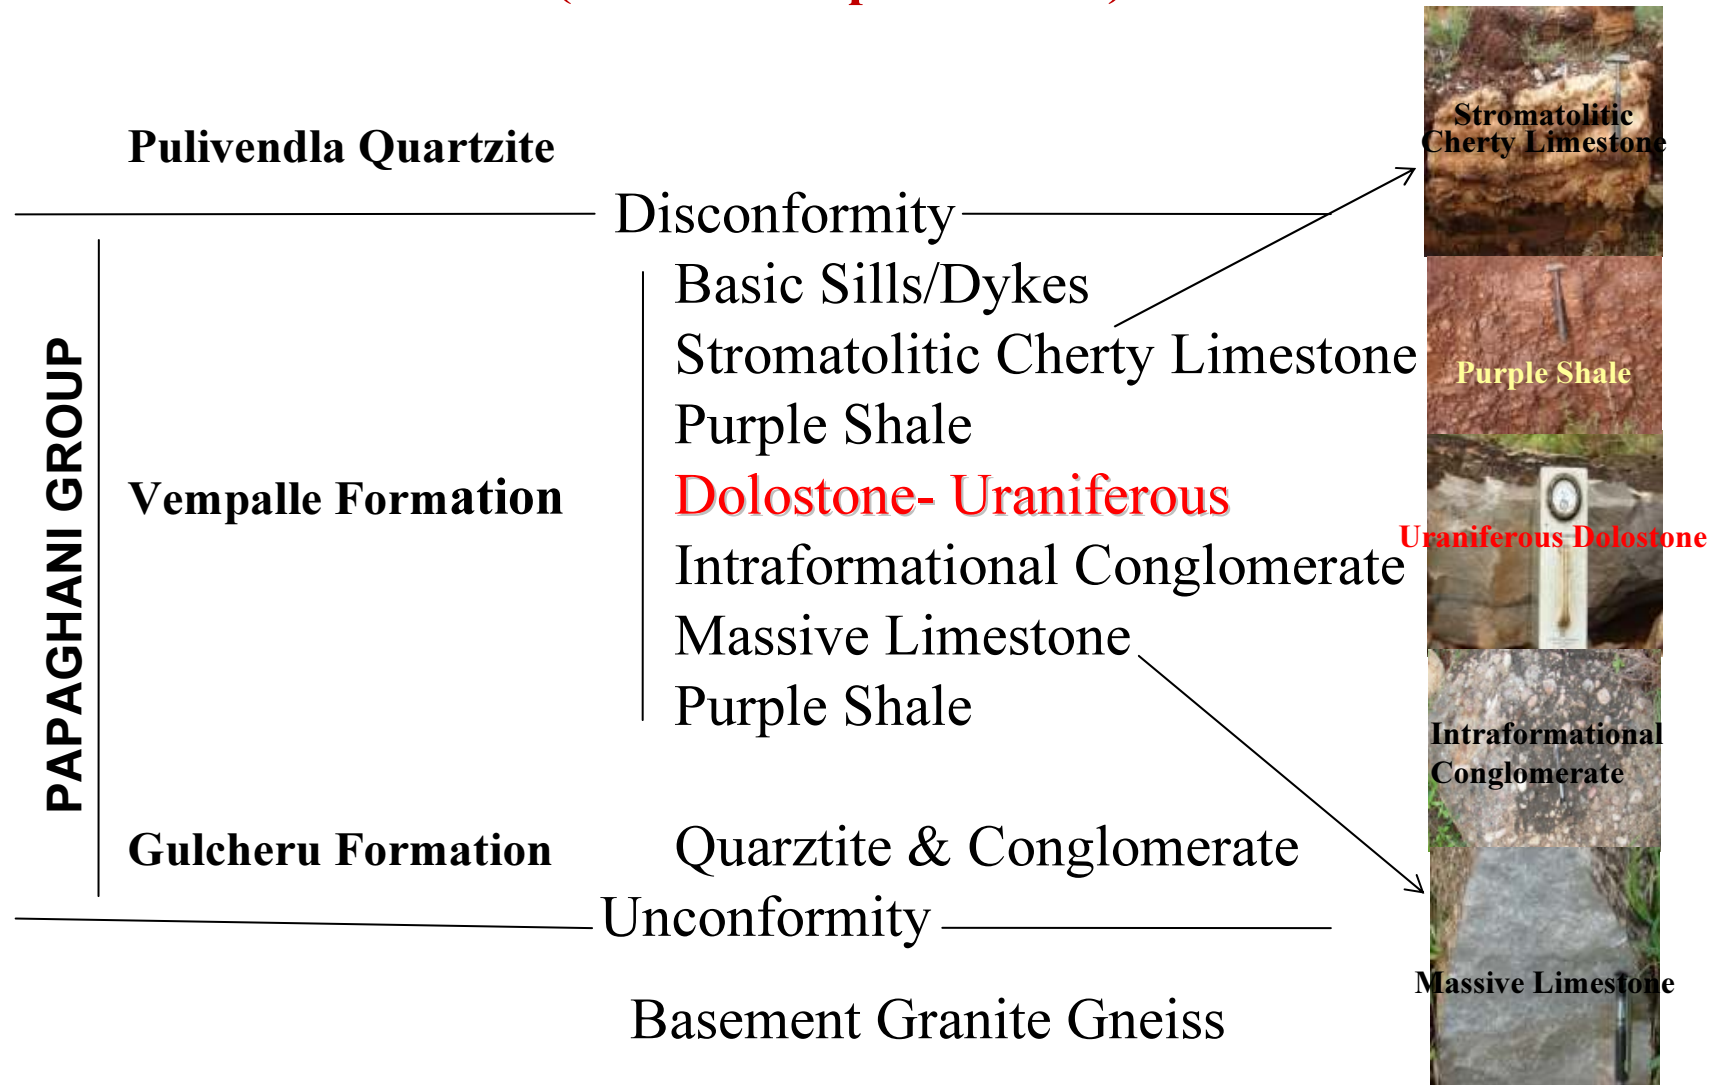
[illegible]

Pulivendla Quartzite

Disconformity

PAPAGHANI GROUP

Vempalle Formation

Basic Sills/Dykes
Stromatolitic Cherty Limestone
Purple Shale
Dolostone- Uraniferous
Intraformational Conglomerate
Massive Limestone
Purple Shale

Gulcheru Formation

Quarztite & Conglomerate

Unconformity

Basement Granite Gneiss

Stromatolitic Cherty Limestone

Purple Shale

Uraniferous Dolostone

Intraformational Conglomerate

Massive Limestone